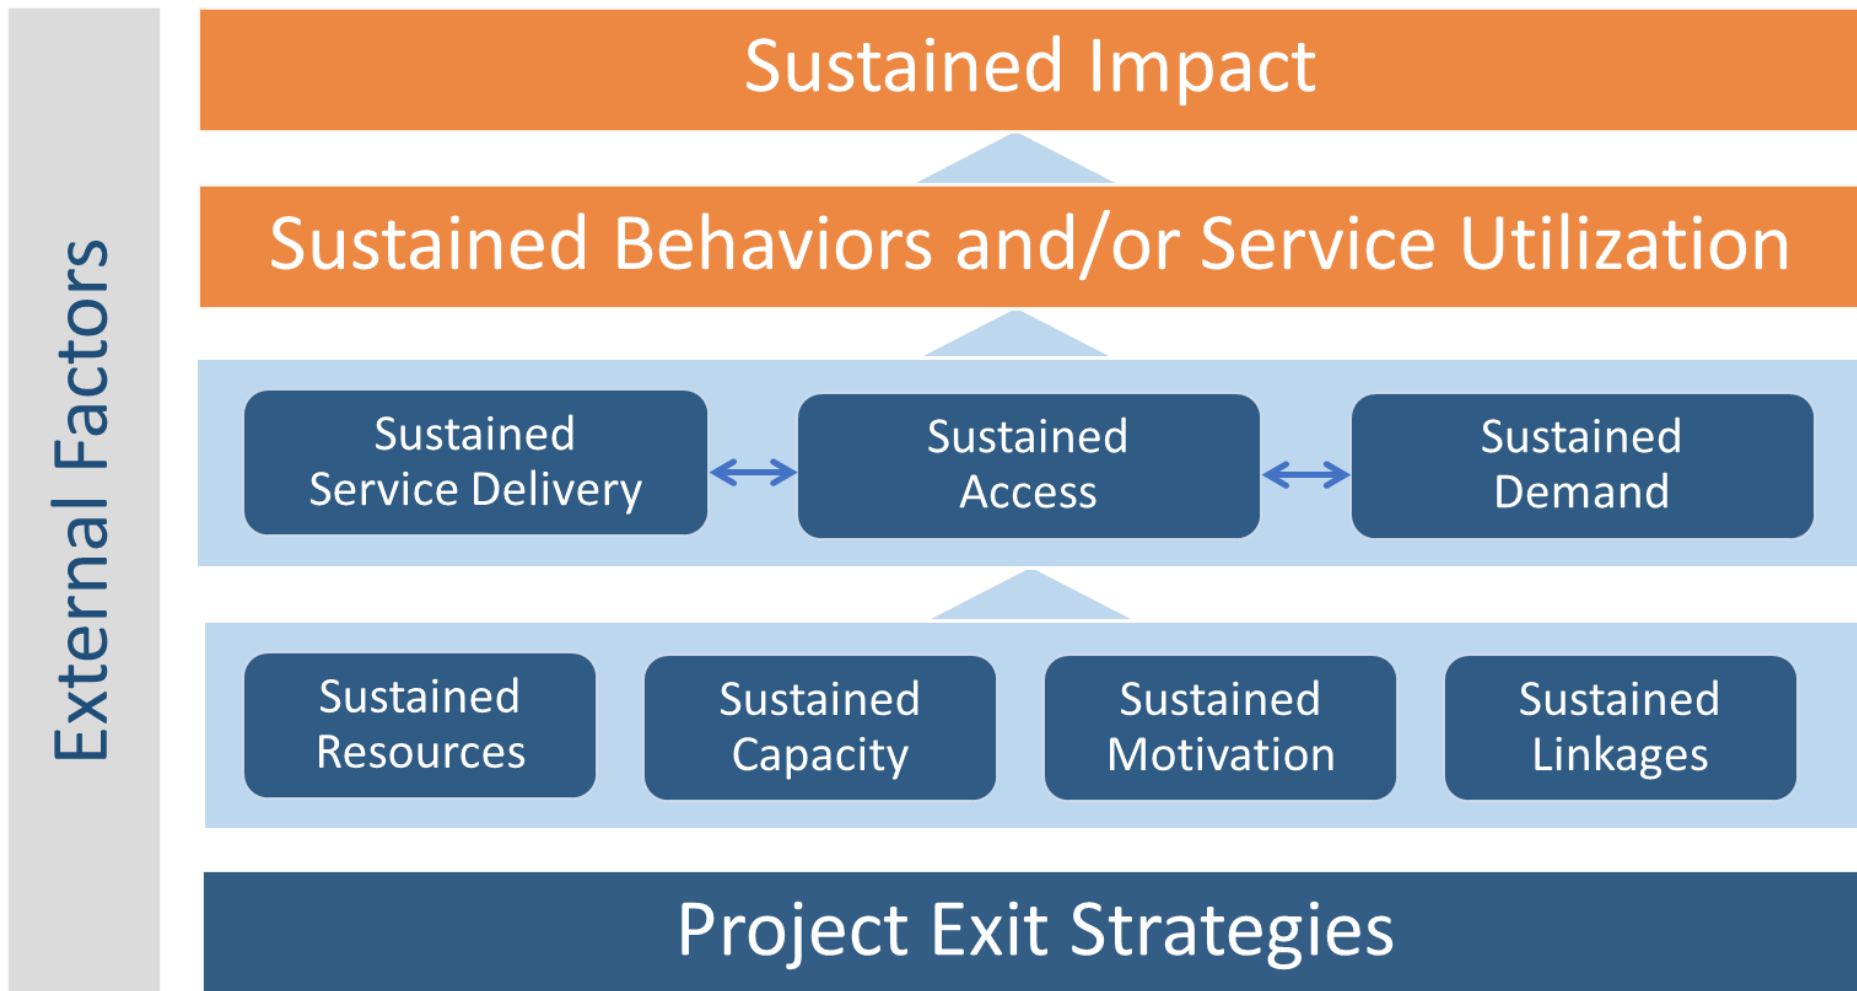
External Factors

Sustained Impact

Sustained Behaviors and/or Service Utilization

Sustained Service Delivery

Sustained Access

Sustained Demand

Sustained Resources

Sustained Capacity

Sustained Motivation

Sustained Linkages

Project Exit Strategies